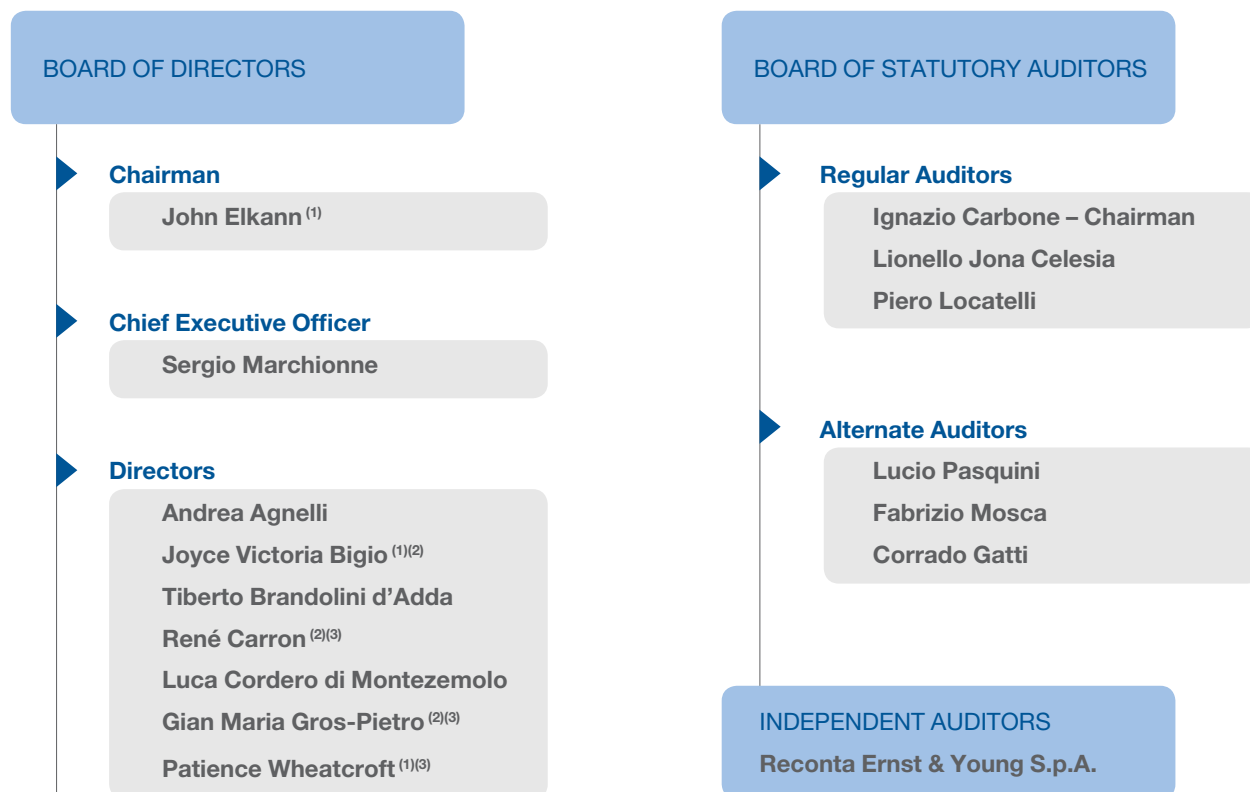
BOARD OF DIRECTORS

Chairman

John Elkann $^{(1)}$

Chief Executive Officer

Sergio Marchionne

Directors

Andrea Agnelli

Joyce Victoria Bigio $^{(1)(2)}$

Tiberto Brandolini d’Adda

René Carron $^{(2)(3)}$

Luca Cordero di Montezemolo

Gian Maria Gros-Pietro $^{(2)(3)}$

Patience Wheatcroft $^{(1)(3)}$

BOARD OF STATUTORY AUDITORS

Regular Auditors

Ignazio Carbone – Chairman

Lionello Jona Celesia

Piero Locatelli

Alternate Auditors

Lucio Pasquini

Fabrizio Mosca

Corrado Gatti

INDEPENDENT AUDITORS

Reconta Ernst & Young S.p.A.